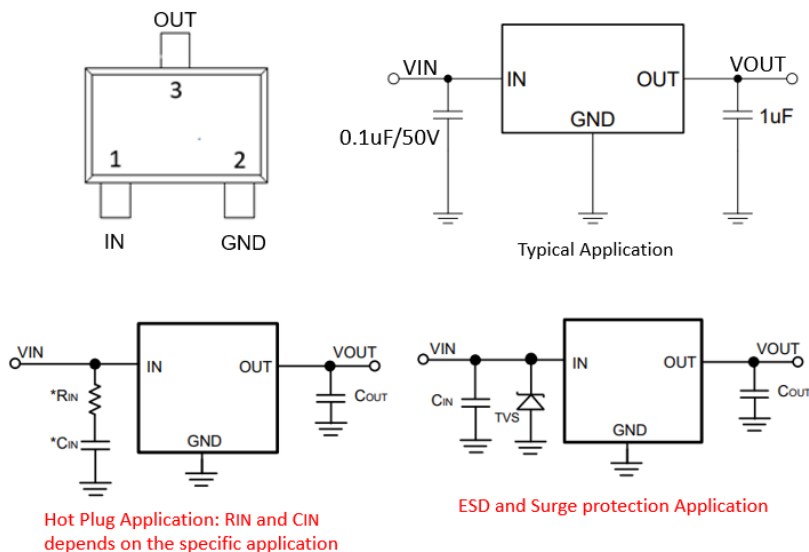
OUT

3

1

2

IN

GND

VIN

IN

OUT

VOUT

0.1uF/50V

GND

1uF

Typical Application

VIN

IN

OUT

VOUT

*RIN

*CIN

GND

COUT

Hot Plug Application: RIN and CIN depends on the specific application

VIN

IN

OUT

VOUT

CIN

TVS

GND

COUT

ESD and Surge protection Application